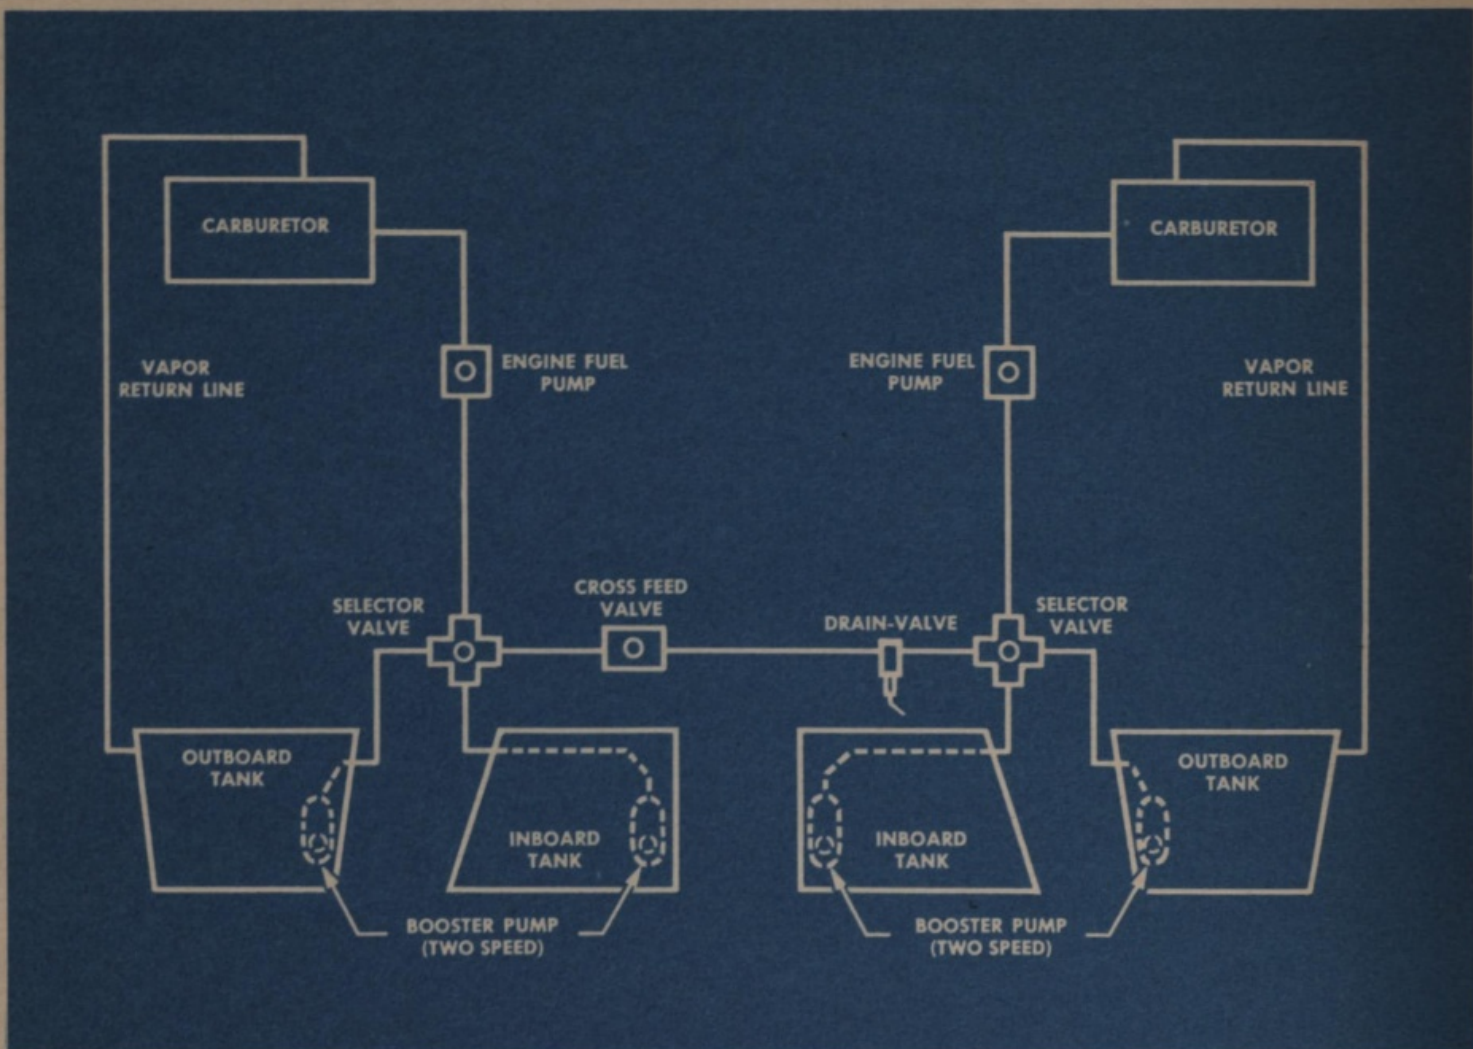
CARBURETOR

CARBURETOR

VAPOR RETURN LINE

ENGINE FUEL PUMP

ENGINE FUEL PUMP

VAPOR RETURN LINE

SELECTOR VALVE

CROSS FEED VALVE

DRAIN-VALVE

SELECTOR VALVE

OUTBOARD TANK

INBOARD TANK

INBOARD TANK

OUTBOARD TANK

BOOSTER PUMP (TWO SPEED)

BOOSTER PUMP (TWO SPEED)